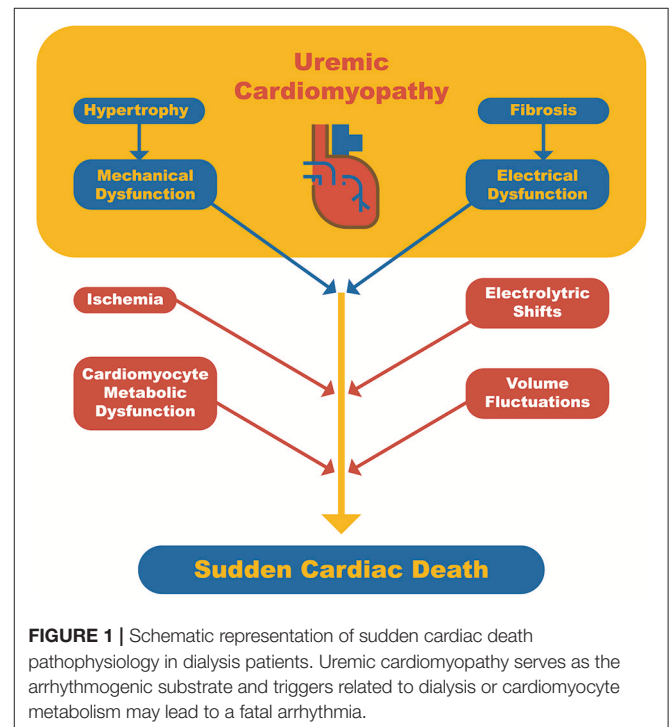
Uremic Cardiomyopathy

Hypertrophy

Fibrosis

Mechanical Dysfunction

Electrical Dysfunction

Ischemia

Electrolytric Shifts

Cardiomyocyte Metabolic Dysfunction

Volume Fluctuations

Sudden Cardiac Death

**FIGURE 1 |** Schematic representation of sudden cardiac death pathophysiology in dialysis patients. Uremic cardiomyopathy serves as the arrhythmogenic substrate and triggers related to dialysis or cardiomyocyte metabolism may lead to a fatal arrhythmia.